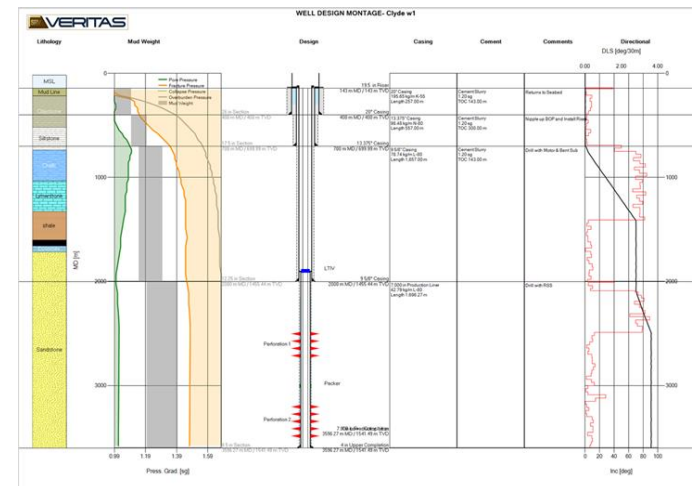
VERITAS

WELL DESIGN MONTAGE- Clyde w1

Lithology

Mud Weight

Design

Casing

Cement

Comments

Directional

DLS [deg/30m]

0.00 2.00 4.00

MSL

Mud Line

Claystone

Siltstone

Chalk

Limestone

shale

Sandstone

MD [m]

0

1000

2000

3000

Pore Pressure

Fracture Pressure

Collapse Pressure

Overburden Pressure

Mud Weight

0.99 1.19 1.39 1.59

Press. Grad. [sg]

155 m Riser

143 m MD / 143 m TVD

30" Casing
195.63 kg/m X-56
Length 257.00 m

Cement Slurry
1.20 sg
TOC 143.00 m

Returns to Seabed

20" Casing

400 m MD / 400 m TVD

13.375" Casing
80.45 kg/m N-80
Length 557.00 m

Cement Slurry
1.20 sg
TOC 300.00 m

Nipple up BOP and Install Riser

13.375" Casing

700 m MD / 699.59 m TVD

9.5/8" Casing
78.74 kg/m L-80
Length 1,657.00 m

Cement Slurry
1.20 sg
TOC 143.00 m

Drill with Moto & Bent Sub

LTW

9 5/8" Casing

2000 m MD / 1455.44 m TVD

7.000 in Production Liner
42.78 kg/m L-80
Length 1,698.27 m

Drill with RSS

Perforation 1

Packer

Perforation 2

3596.27 m MD / 1541.48 m TVD

4 in Upper Completion

3596.27 m MD / 1541.48 m TVD

1000

2000

3000

0 20 40 60 80 100

Inc [deg]